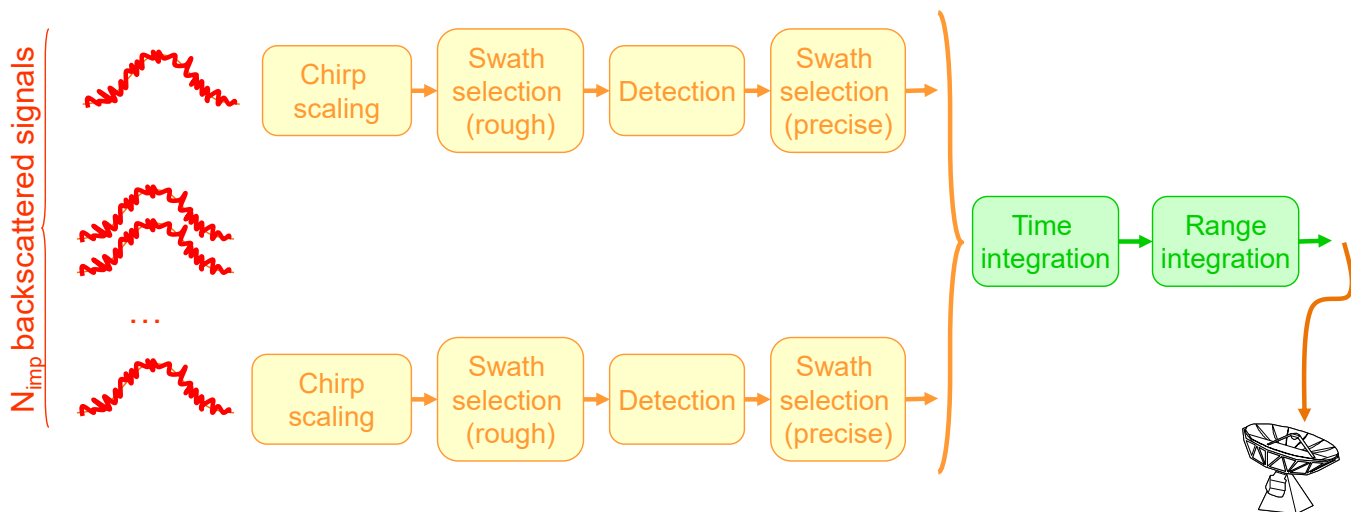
$N_{imp}$ backscattered signals

Chirp scaling

Swath selection (rough)

Detection

Swath selection (precise)

...

Chirp scaling

Swath selection (rough)

Detection

Swath selection (precise)

Time integration

Range integration